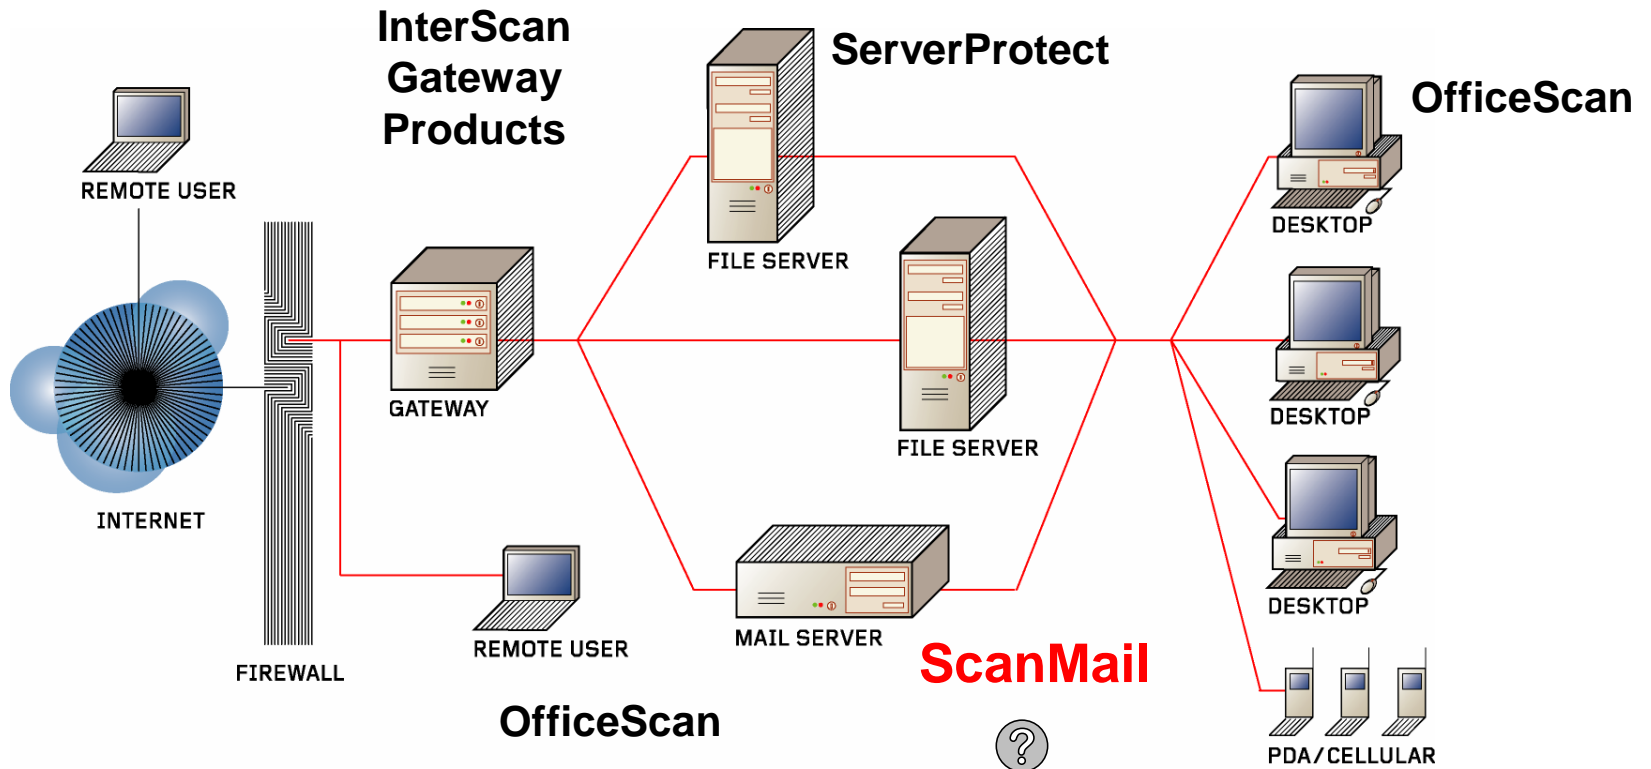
InterScan Gateway Products

ServerProtect

OfficeScan

REMOTE USER

INTERNET

FIREWALL

GATEWAY

FILE SERVER

FILE SERVER

DESKTOP

DESKTOP

DESKTOP

REMOTE USER

MAIL SERVER

ScanMail

OfficeScan

PDA/CELLULAR

?